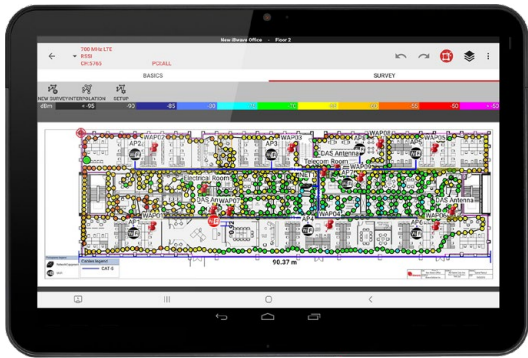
New iBwave Office - Floor 2

700 MHz LTE
RSSI
EPS 765 PCI:ALL

BASICS

SURVEY

NEW SURVEY INTERPOLATION SETUP

dBm < -95 -93 -85 -50 > -53

AP2 WAP03 AP3 WAP03 WAP08 WAP05
CAS Antenna
Telecom Room
Electrical Room
DAS Antenna
WAP04
DAS Antenna
WAP06
WAP09

90.37 m

Cable legend
CAT 6

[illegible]